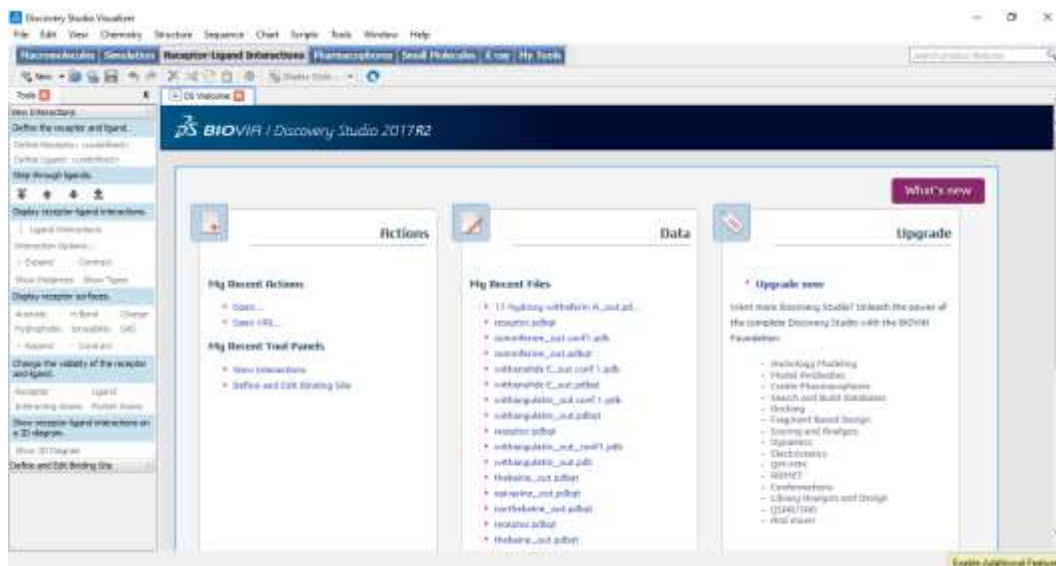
Discovery Studio Visualizer

File Edit View Chemistry Structure Sequence Chart Scripts Tools Window Help

Macromolecules Simulation Receptor-Ligand Interactions Pharmacophores Small Molecules X-ray My Tools

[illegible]

Tools

DS Welcome

View Interactions

Define the receptor and ligand.

Define Receptor: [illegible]

Define Ligand: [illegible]

Step through ligands.

Display receptor-ligand interactions.

Ligand Interactions

Interaction Options...

Expand Contract

Show Distances Show Types

Display receptor surfaces.

Aromatic H-Bond Charge

Hydrophobic Ionizability SAS

Expand Contract

Change the visibility of the receptor and ligand.

Receptor Ligand

Interacting Atoms Pocket Atoms

Show receptor-ligand interactions on a 2D diagram.

Show 2D Diagram

Define and Edit Binding Site

BIOVIA / Discovery Studio 2017 R2

What's new

Actions

My Recent Actions

Open...

Open URL...

My Recent Tool Panels

View Interactions

Define and Edit Binding Site

Data

My Recent Files

17-hydroxy withaferin A_out.pd...

receptor.pdbqt

somniferine_out.conf1.pdb

somniferine_out.pdbqt

withanolide E_out.conf1.pdb

withanolide E_out.pdbqt

withanguloside_out.conf1.pdb

withanguloside_out.pdbqt

receptor.pdbqt

withangulatin_out_conf1.pdb

withangulatin_out.pdb

thebaine_out.pdbqt

ephedrine_out.pdbqt

northebaine_out.pdbqt

receptor.pdbqt

thebaine_out.pdbqt

Upgrade

Upgrade now

Want more Discovery Studio? Unleash the power of the complete Discovery Studio with the BIOVIA Foundation:

Homology Modeling
Model Antibodies
Create Pharmacophores
Search and Build Databases
Docking
Fragment Based Design
Scoring and Analysis
Dynamics
Electrostatics
QM-MM
MEMT
Conformations
Library Analysis and Design
QSAR/SAR
And more!

Enable Additional Features